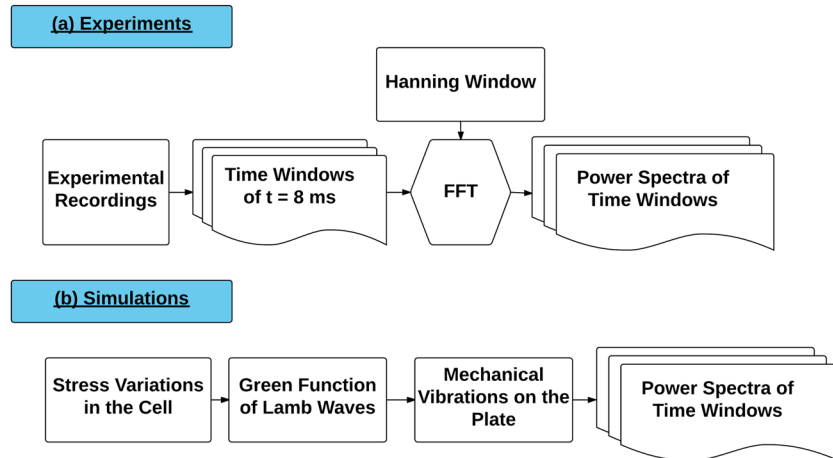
(a) Experiments

Hanning Window

Experimental Recordings

Time Windows of t = 8 ms

FFT

Power Spectra of Time Windows

(b) Simulations

Stress Variations in the Cell

Green Function of Lamb Waves

Mechanical Vibrations on the Plate

Power Spectra of Time Windows